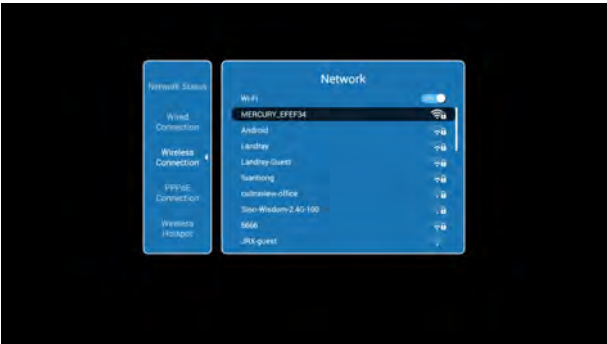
Network Status

Wired Connection

Wireless Connection

PPPoE Connection

Wireless Hotspot

Network

Wi-Fi

MERCURY_EFEF34

Android

Landray

Landray-Guest

Suantong

cultraview-office

Sino-Wisdom-2.4G-100

5666

JRX-guest